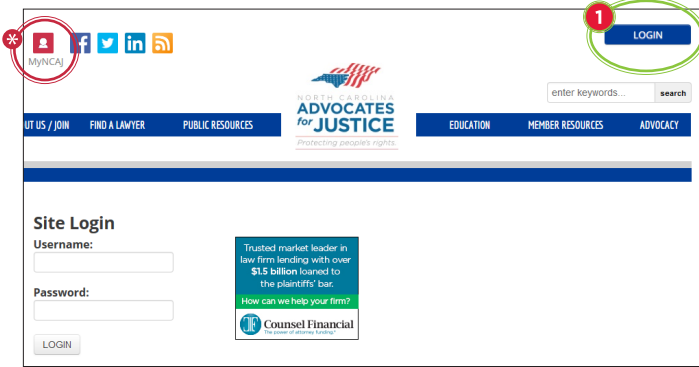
MyNCAJ

1

LOGIN

NORTH CAROLINA
ADVOCATES for JUSTICE
Protecting people's rights

enter keywords... search

UT US / JOIN FIND A LAWYER PUBLIC RESOURCES EDUCATION MEMBER RESOURCES ADVOCACY

Site Login

Username:

Password:

LOGIN

Trusted market leader in law firm lending with over $1.5 billion loaned to the plaintiffs' bar.

How can we help your firm?

Counsel Financial
The power of attorney funding